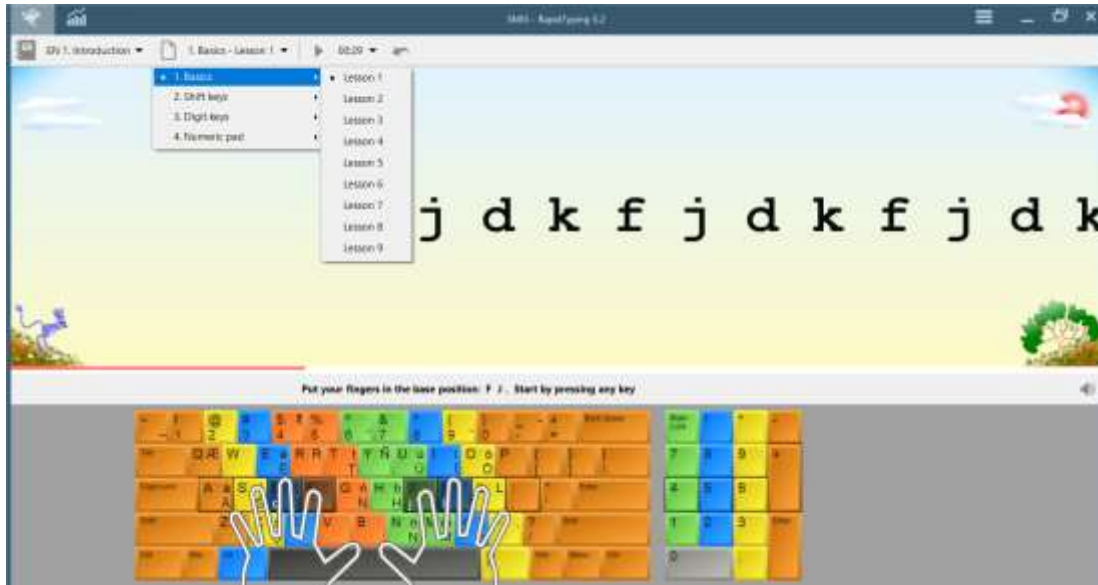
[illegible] - RapidTyping 5.2

EN 1. Introduction ▾ 1. Basics - Lesson 1 ▾ 00:20 ▾

1. Basics
2. Shift keys
3. Digit keys
4. Numeric pad

Lesson 1
Lesson 2
Lesson 3
Lesson 4
Lesson 5
Lesson 6
Lesson 7
Lesson 8
Lesson 9

j d k f j d k f j d k

Put your fingers in the base position: F J . Start by pressing any key